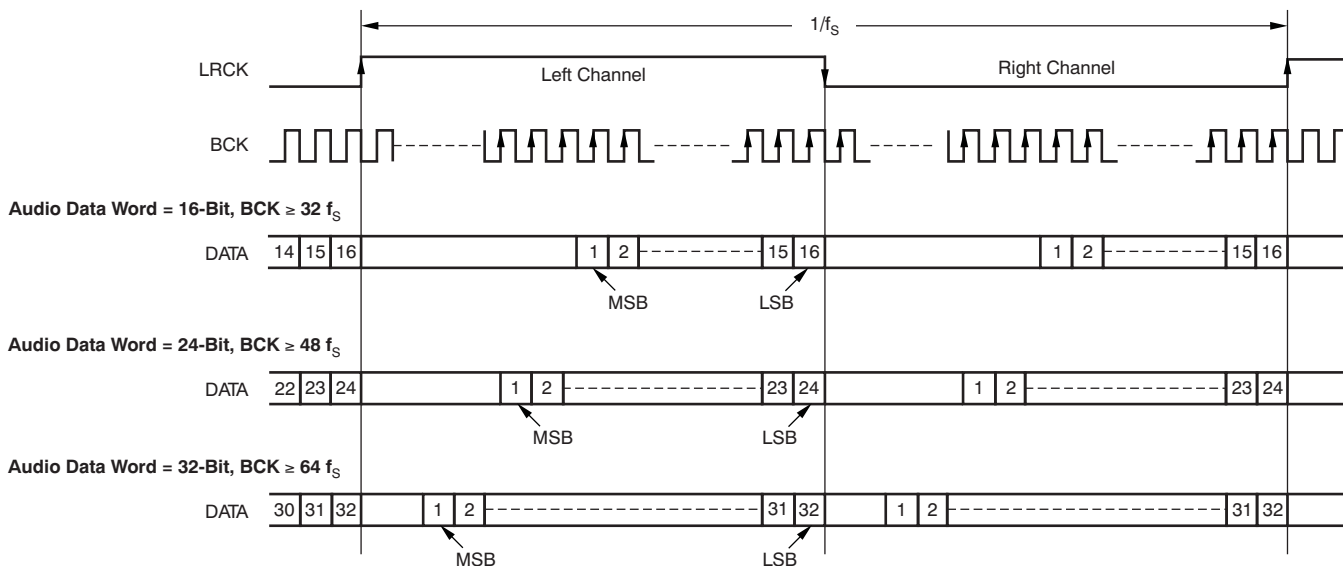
$1/f_S$

LRCK

Left Channel

Right Channel

BCK

Audio Data Word = 16-Bit, BCK ≥ 32 $f_S$

DATA 14 15 16 1 2 15 16 1 2 15 16

MSB LSB

Audio Data Word = 24-Bit, BCK ≥ 48 $f_S$

DATA 22 23 24 1 2 23 24 1 2 23 24

MSB LSB

Audio Data Word = 32-Bit, BCK ≥ 64 $f_S$

DATA 30 31 32 1 2 31 32 1 2 31 32

MSB LSB